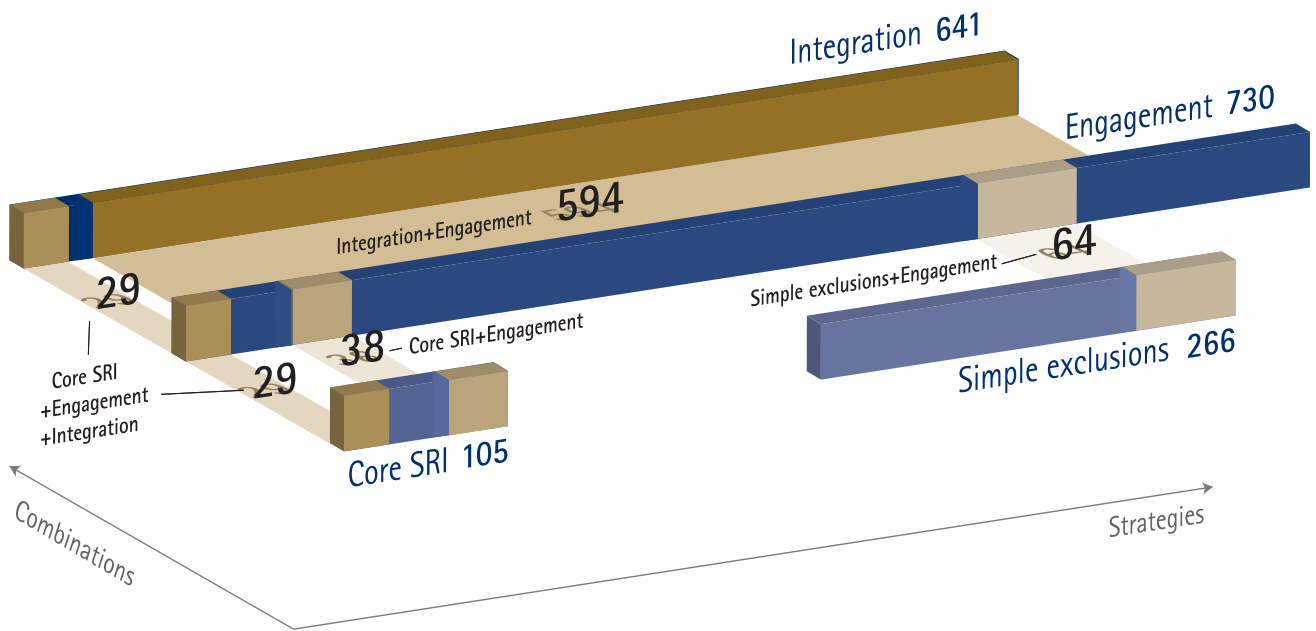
Integration 641

Engagement 730

Integration+Engagement 594

29

64

Simple exclusions+Engagement

38 Core SRI+Engagement

Core SRI +Engagement +Integration

29

Simple exclusions 266

Core SRI 105

Combinations

Strategies